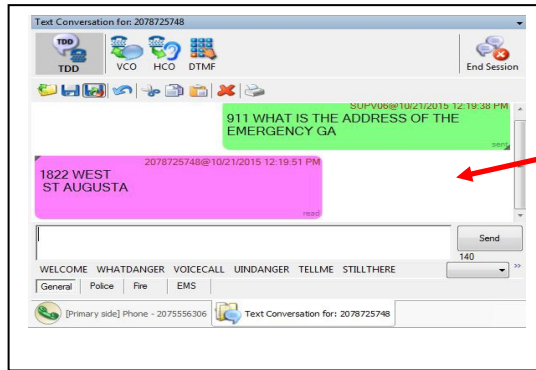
Text Conversation for: 2078725748

TDD VCO HCO DTMF End Session

SUPV06@10/21/2015 12:19:38 PM
911 WHAT IS THE ADDRESS OF THE EMERGENCY GA
sent

2078725748@10/21/2015 12:19:51 PM
1822 WEST
ST AUGUSTA
read

Send
140

WELCOME WHATDANGER VOICECALL UINDANGER TELLME STILLTHERE

General Police Fire EMS

[Primary side] Phone - 2075556306 Text Conversation for: 2078725748